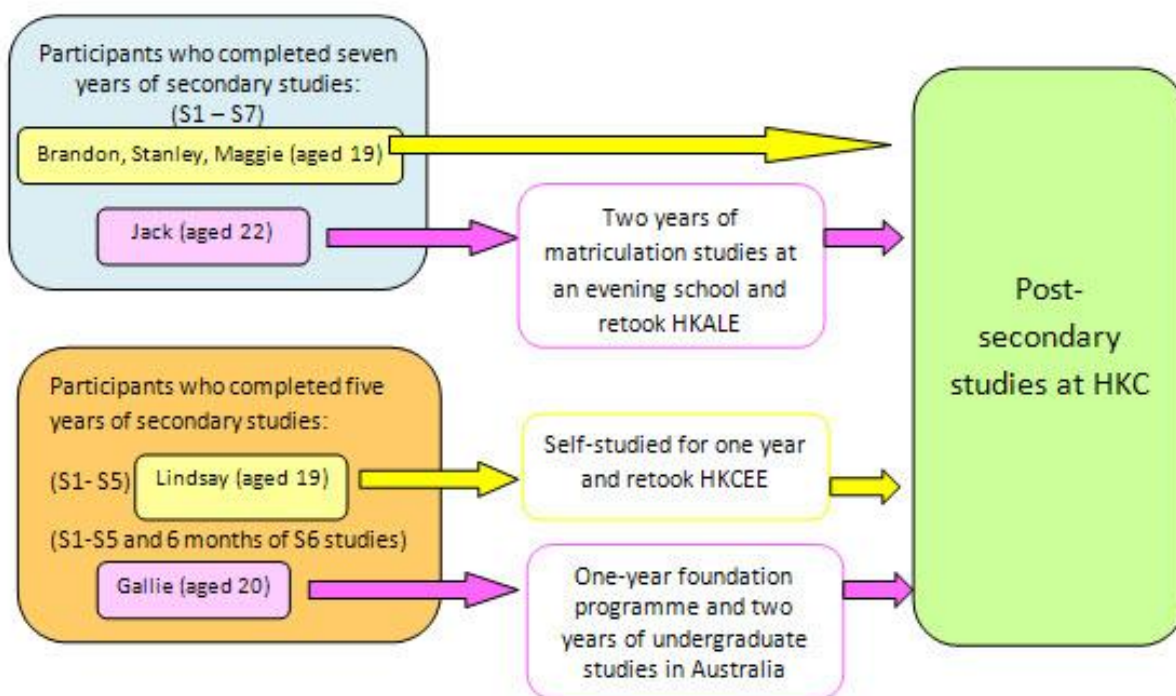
Participants who completed seven years of secondary studies: (S1 – S7)

Brandon, Stanley, Maggie (aged 19)

Jack (aged 22)

Two years of matriculation studies at an evening school and retook HKALE

Post-secondary studies at HKC

Participants who completed five years of secondary studies:

(S1- S5) Lindsay (aged 19)

(S1-S5 and 6 months of S6 studies)

Gallie (aged 20)

Self-studied for one year and retook HKCEE

One-year foundation programme and two years of undergraduate studies in Australia